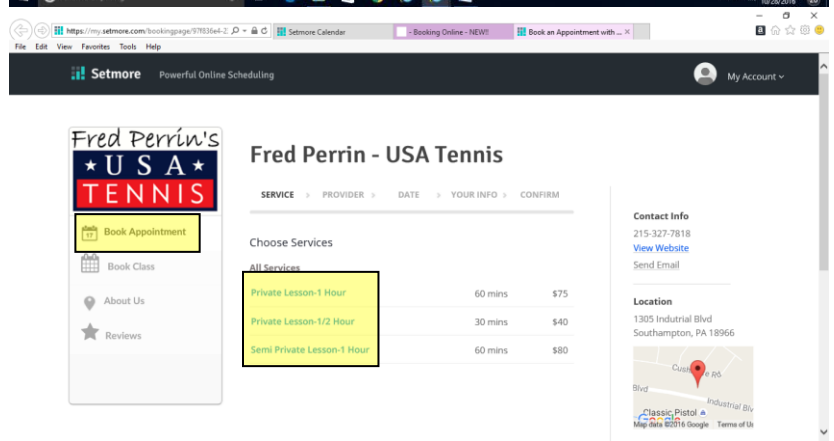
https://my.setmore.com/bookingpage/97f836e4-2:
Setmore Calendar
- Booking Online - NEW!!
Book an Appointment with ...
File Edit View Favorites Tools Help

Setmore Powerful Online Scheduling
My Account

Fred Perrin's
USA
TENNIS

Book Appointment
Book Class
About Us
Reviews

Fred Perrin - USA Tennis

SERVICE › PROVIDER › DATE › YOUR INFO › CONFIRM

Choose Services

All Services

| Private Lesson-1 Hour | 60 mins | $75 |
|---|---|---|
| Private Lesson-1/2 Hour | 30 mins | $40 |
| Semi Private Lesson-1 Hour | 60 mins | $80 |

Contact Info
215-327-7818
View Website
Send Email

Location
1305 Indutrial Blvd
Southampton, PA 18966

Cust e Rd
Blvd
Industrial Blv
Classic Pistol
Map data ©2016 Google Terms of U